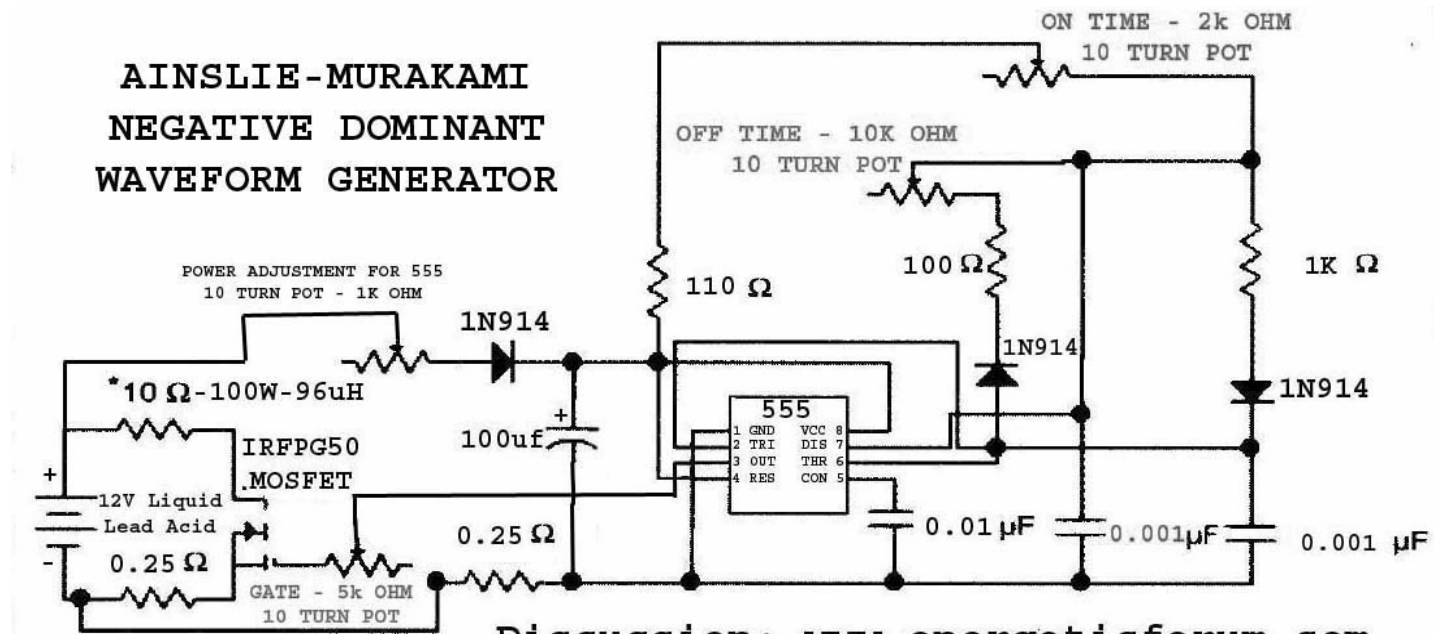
AINSLIE-MURAKAMI
NEGATIVE DOMINANT
WAVEFORM GENERATOR

ON TIME - 2k OHM
10 TURN POT

OFF TIME - 10K OHM
10 TURN POT

POWER ADJUSTMENT FOR 555
10 TURN POT - 1K OHM

110 $\Omega$

100 $\Omega$

1K $\Omega$

1N914

1N914

1N914

*10 $\Omega$-100W-96uH

555
1 GND
2 TRI
3 OUT
4 RES
VCC 8
DIS 7
THR 6
CON 5

IRFPG50
MOSFET

100uf

+
12V Liquid
Lead Acid
-

0.25 $\Omega$

0.25 $\Omega$

0.01 µF

0.001µF

0.001 µF

GATE - 5k OHM
10 TURN POT

Discussion: www.energeticforum.com